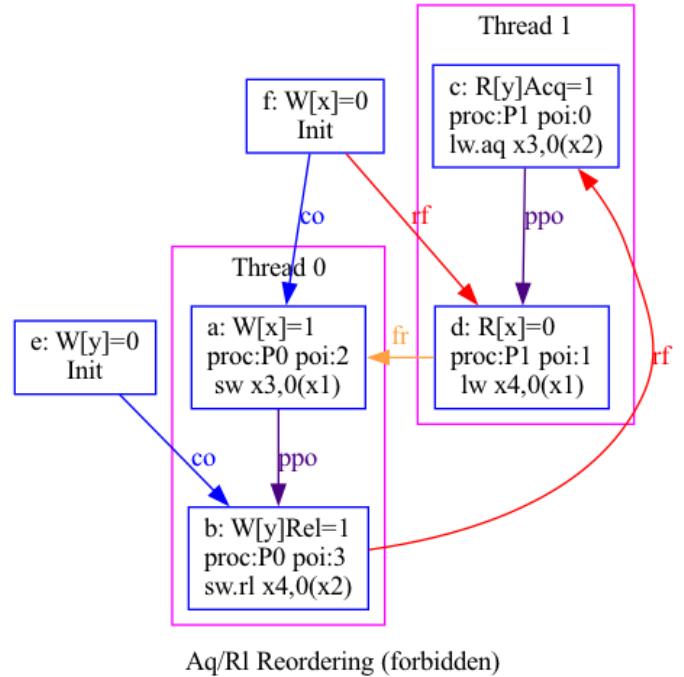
Thread 1

c: R[y]Acq=1
proc:P1 poi:0
lw.aq x3,0(x2)

f: W[x]=0
Init

co

rf

ppo

Thread 0

e: W[y]=0
Init

a: W[x]=1
proc:P0 poi:2
sw x3,0(x1)

fr

d: R[x]=0
proc:P1 poi:1
lw x4,0(x1)

rf

co

ppo

b: W[y]Rel=1
proc:P0 poi:3
sw.rl x4,0(x2)

Aq/Rl Reordering (forbidden)